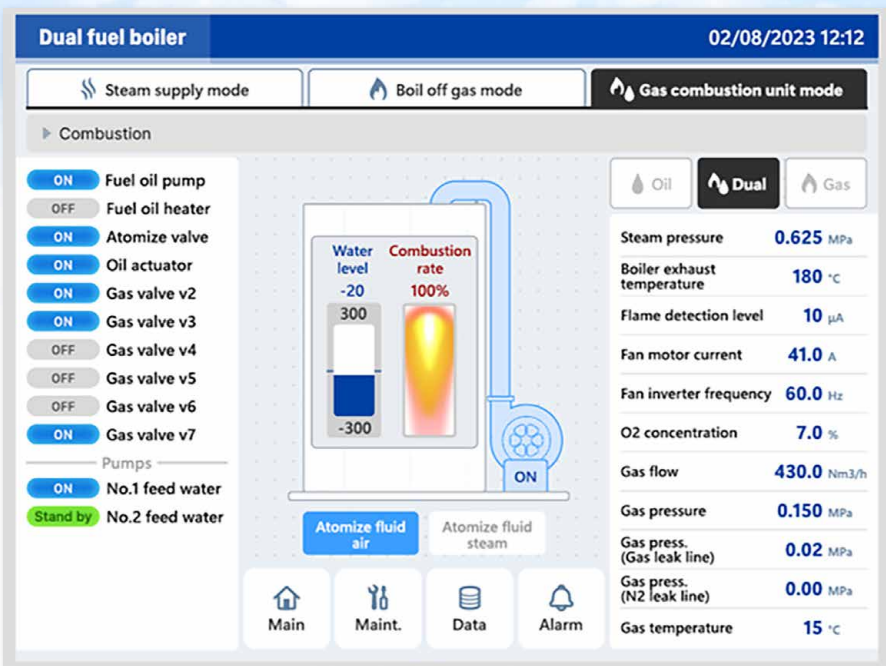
Dual fuel boiler

02/08/2023 12:12

Steam supply mode

Boil off gas mode

Gas combustion unit mode

Combustion

ON Fuel oil pump
OFF Fuel oil heater
ON Atomize valve
ON Oil actuator
ON Gas valve v2
ON Gas valve v3
OFF Gas valve v4
OFF Gas valve v5
OFF Gas valve v6
ON Gas valve v7

Pumps

ON No.1 feed water
Stand by No.2 feed water

Water level
-20
300
-300

Combustion rate
100%

ON

Atomize fluid air

Atomize fluid steam

Main

Maint.

Data

Alarm

Oil

Dual

Gas

| | |
|---|---|
| Steam pressure | 0.625 MPa |
| Boiler exhaust temperature | 180 °C |
| Flame detection level | 10 μA |
| Fan motor current | 41.0 A |
| Fan inverter frequency | 60.0 Hz |
| O2 concentration | 7.0 % |
| Gas flow | 430.0 Nm3/h |
| Gas pressure | 0.150 MPa |
| Gas press. (Gas leak line) | 0.02 MPa |
| Gas press. (N2 leak line) | 0.00 MPa |
| Gas temperature | 15 °C |